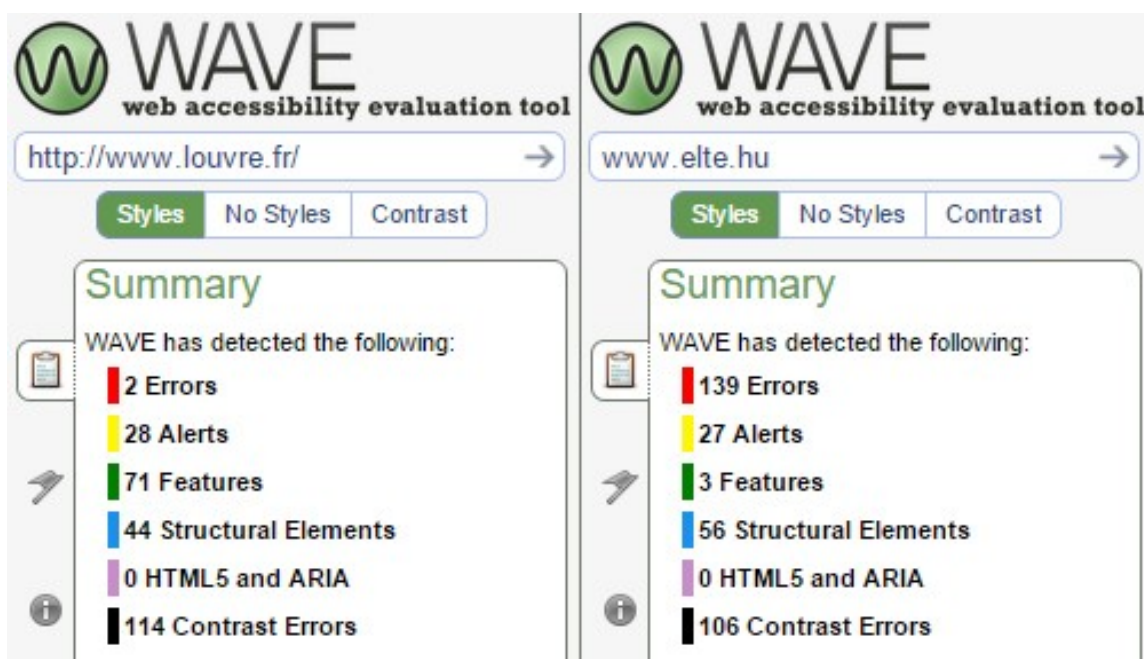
WAVE
web accessibility evaluation tool

http://www.louvre.fr/

Styles | No Styles | Contrast

Summary

WAVE has detected the following:

2 Errors
28 Alerts
71 Features
44 Structural Elements
0 HTML5 and ARIA
114 Contrast Errors

WAVE
web accessibility evaluation tool

www.elte.hu

Styles | No Styles | Contrast

Summary

WAVE has detected the following:

139 Errors
27 Alerts
3 Features
56 Structural Elements
0 HTML5 and ARIA
106 Contrast Errors